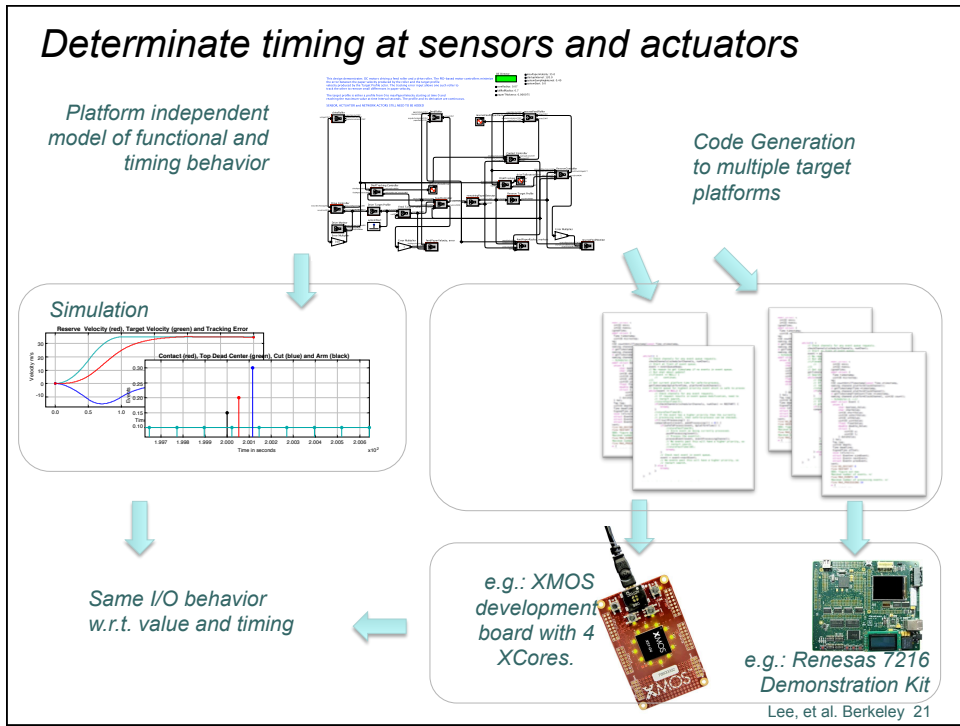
Determinate timing at sensors and actuators

Platform independent model of functional and timing behavior

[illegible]

Code Generation to multiple target platforms

Simulation

Reserve Velocity (red), Target Velocity (green) and Tracking Error

Contact (red), Top Dead Center (green), Cut (blue) and Arm (black)

Velocity m/s

0.30

0.25

0.20

0.15

0.10

10

0

-10

0.0

0.5

1.0

1.997

1.998

1.999

2.000

2.001

2.002

2.003

2.004

2.005

2.006

Time in seconds

$x10^3$

Same I/O behavior w.r.t. value and timing

e.g.: XMOS development board with 4 XCores.

e.g.: Renesas 7216 Demonstration Kit

XMOS

Lee, et al. Berkeley 21